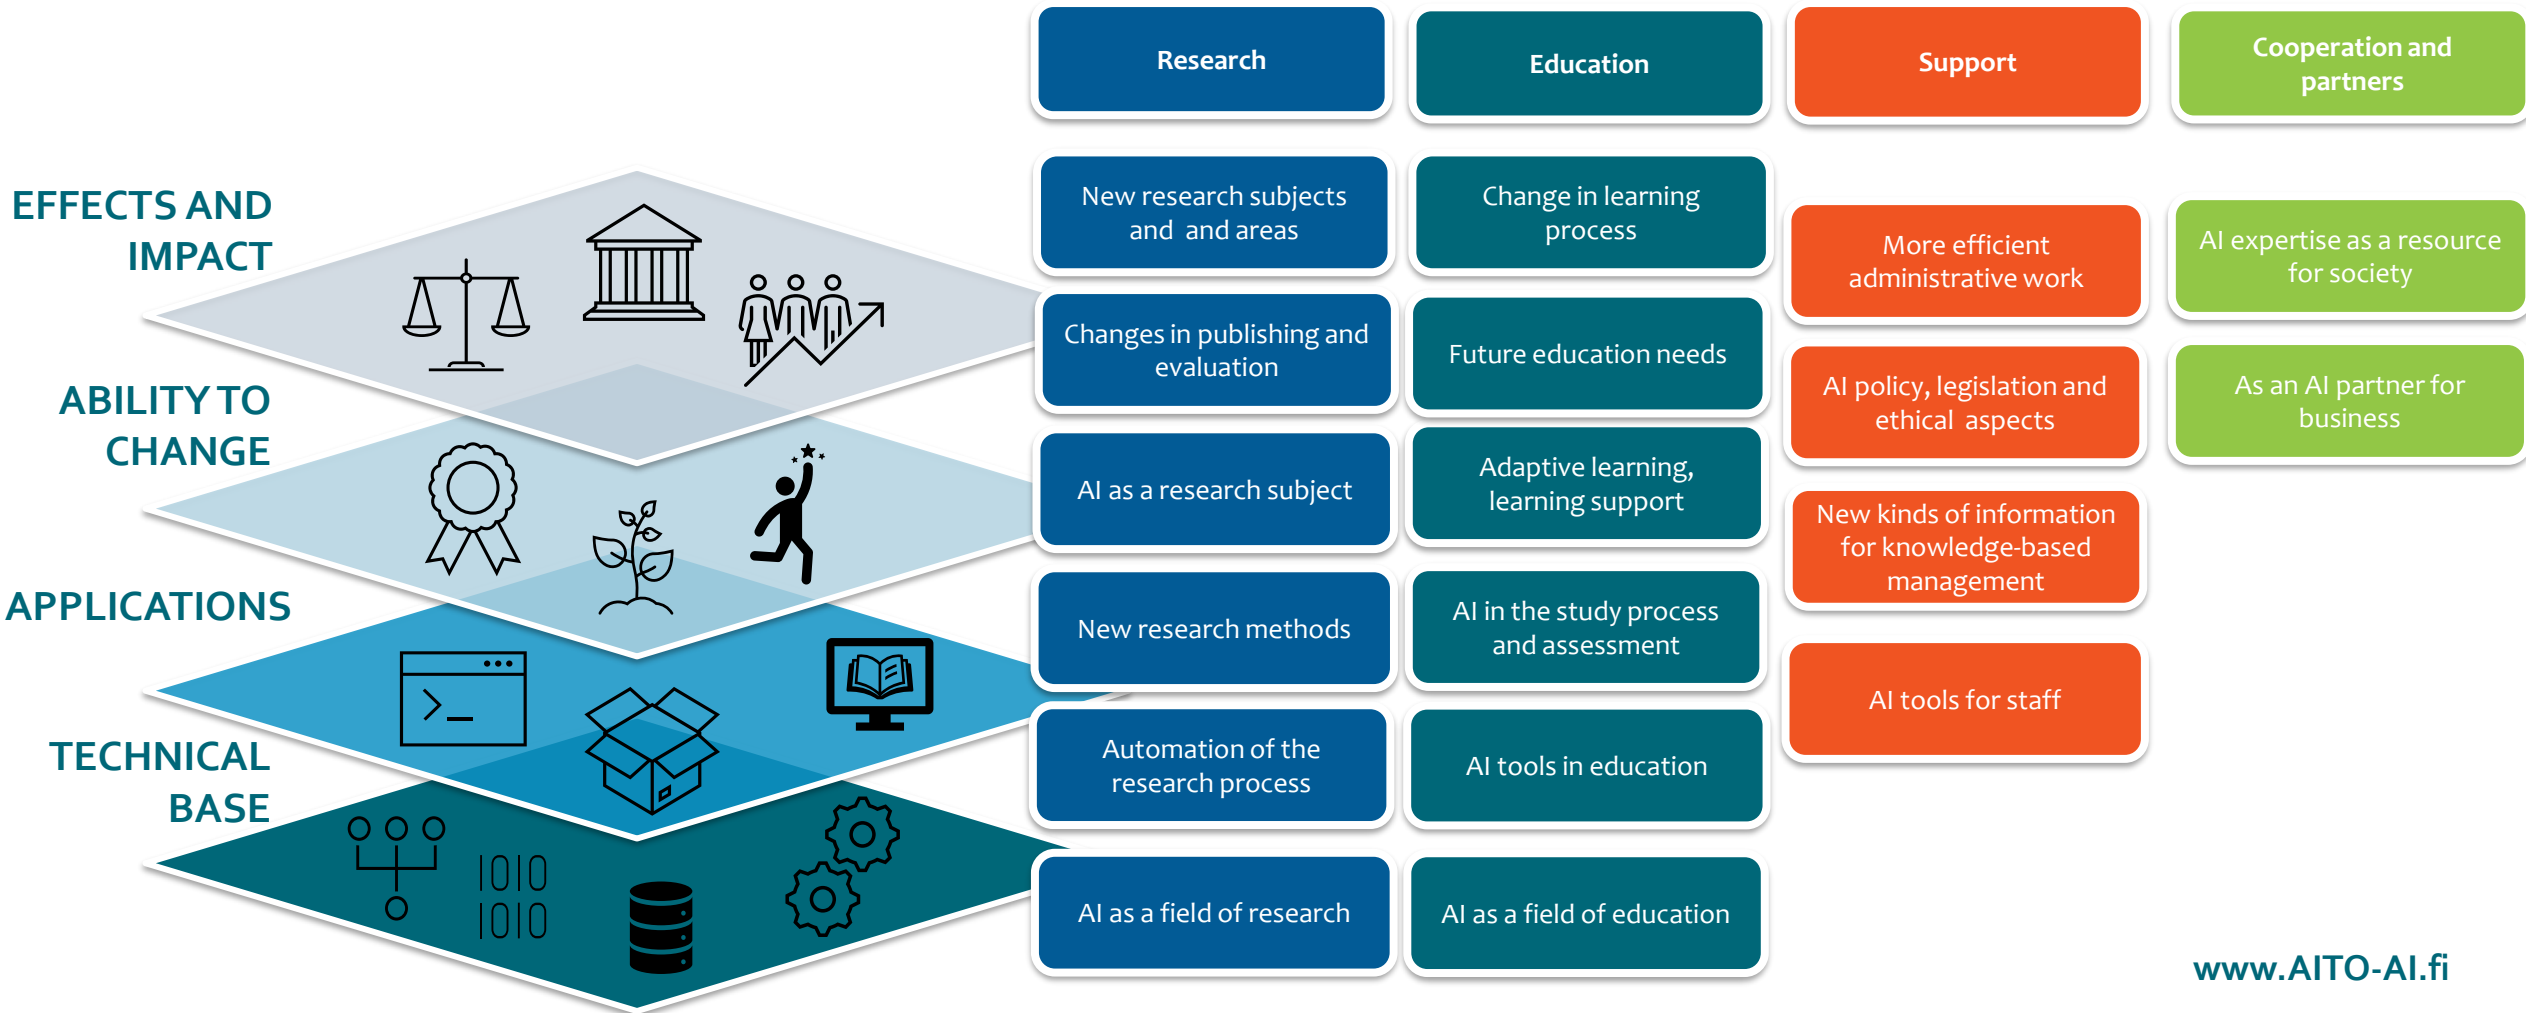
EFFECTS AND IMPACT

ABILITY TO CHANGE

APPLICATIONS

TECHNICAL BASE

1010
1010

Research

New research subjects and and areas

Changes in publishing and evaluation

AI as a research subject

New research methods

Automation of the research process

AI as a field of research

Education

Change in learning process

Future education needs

Adaptive learning, learning support

AI in the study process and assessment

AI tools in education

AI as a field of education

Support

More efficient administrative work

AI policy, legislation and ethical aspects

New kinds of information for knowledge-based management

AI tools for staff

Cooperation and partners

AI expertise as a resource for society

As an AI partner for business

www.AITO-AI.fi